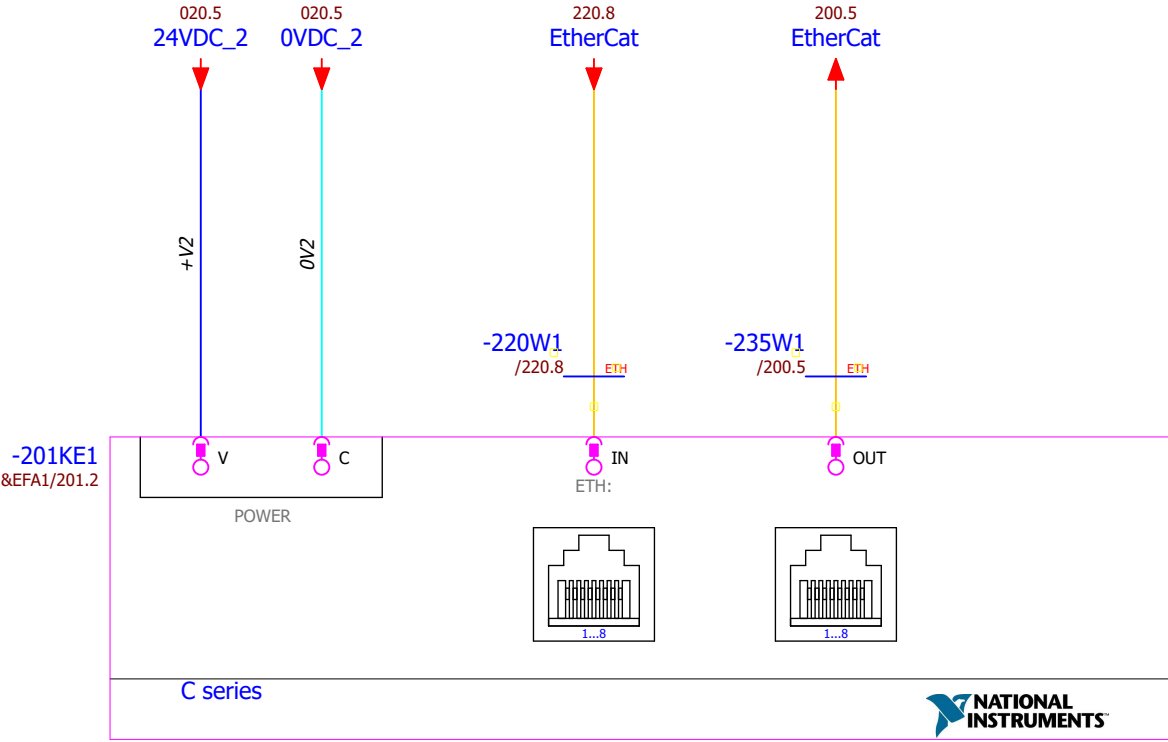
020.5
24VDC_2

020.5
0VDC_2

220.8
EtherCat

200.5
EtherCat

+V2

0V2

-220W1
/220.8
ETH

-235W1
/200.5
ETH

-201KE1
&EFA1/201.2

V

C

POWER

IN

ETH:

OUT

1...8

1...8

C series

NATIONAL INSTRUMENTS